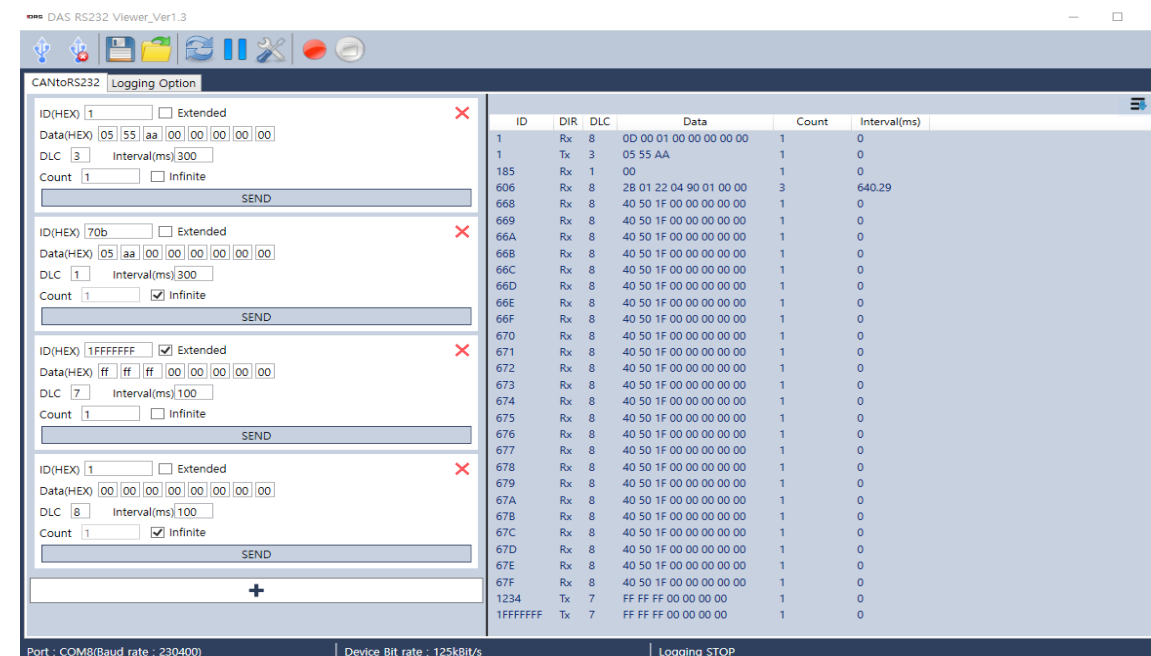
DAS DAS RS232 Viewer_Ver1.3

CANtoRS232 | Logging Option

ID(HEX) 1 Extended
Data(HEX) 05 55 aa 00 00 00 00 00
DLC 3 Interval(ms) 300
Count 1 Infinite
SEND

ID(HEX) 70b Extended
Data(HEX) 05 aa 00 00 00 00 00 00
DLC 1 Interval(ms) 300
Count 1 Infinite
SEND

ID(HEX) 1FFFFFFF Extended
Data(HEX) ff ff ff 00 00 00 00 00
DLC 7 Interval(ms) 100
Count 1 Infinite
SEND

ID(HEX) 1 Extended
Data(HEX) 00 00 00 00 00 00 00 00
DLC 8 Interval(ms) 100
Count 1 Infinite
SEND

+

| ID | DIR | DLC | Data | Count | Interval(ms) |
|---|---|---|---|---|---|
| 1 | Rx | 8 | 0D 00 01 00 00 00 00 00 | 1 | 0 |
| 1 | Tx | 3 | 05 55 AA | 1 | 0 |
| 185 | Rx | 1 | 00 | 1 | 0 |
| 606 | Rx | 8 | 2B 01 22 04 90 01 00 00 | 3 | 640.29 |
| 668 | Rx | 8 | 40 50 1F 00 00 00 00 00 | 1 | 0 |
| 669 | Rx | 8 | 40 50 1F 00 00 00 00 00 | 1 | 0 |
| 66A | Rx | 8 | 40 50 1F 00 00 00 00 00 | 1 | 0 |
| 66B | Rx | 8 | 40 50 1F 00 00 00 00 00 | 1 | 0 |
| 66C | Rx | 8 | 40 50 1F 00 00 00 00 00 | 1 | 0 |
| 66D | Rx | 8 | 40 50 1F 00 00 00 00 00 | 1 | 0 |
| 66E | Rx | 8 | 40 50 1F 00 00 00 00 00 | 1 | 0 |
| 66F | Rx | 8 | 40 50 1F 00 00 00 00 00 | 1 | 0 |
| 670 | Rx | 8 | 40 50 1F 00 00 00 00 00 | 1 | 0 |
| 671 | Rx | 8 | 40 50 1F 00 00 00 00 00 | 1 | 0 |
| 672 | Rx | 8 | 40 50 1F 00 00 00 00 00 | 1 | 0 |
| 673 | Rx | 8 | 40 50 1F 00 00 00 00 00 | 1 | 0 |
| 674 | Rx | 8 | 40 50 1F 00 00 00 00 00 | 1 | 0 |
| 675 | Rx | 8 | 40 50 1F 00 00 00 00 00 | 1 | 0 |
| 676 | Rx | 8 | 40 50 1F 00 00 00 00 00 | 1 | 0 |
| 677 | Rx | 8 | 40 50 1F 00 00 00 00 00 | 1 | 0 |
| 678 | Rx | 8 | 40 50 1F 00 00 00 00 00 | 1 | 0 |
| 679 | Rx | 8 | 40 50 1F 00 00 00 00 00 | 1 | 0 |
| 67A | Rx | 8 | 40 50 1F 00 00 00 00 00 | 1 | 0 |
| 67B | Rx | 8 | 40 50 1F 00 00 00 00 00 | 1 | 0 |
| 67C | Rx | 8 | 40 50 1F 00 00 00 00 00 | 1 | 0 |
| 67D | Rx | 8 | 40 50 1F 00 00 00 00 00 | 1 | 0 |
| 67E | Rx | 8 | 40 50 1F 00 00 00 00 00 | 1 | 0 |
| 67F | Rx | 8 | 40 50 1F 00 00 00 00 00 | 1 | 0 |
| 1234 | Tx | 7 | FF FF FF 00 00 00 00 | 1 | 0 |
| 1FFFFFFF | Tx | 7 | FF FF FF 00 00 00 00 | 1 | 0 |

Port : COM8(Baud rate : 230400) | Device Bit rate : 125kBit/s | Logging STOP